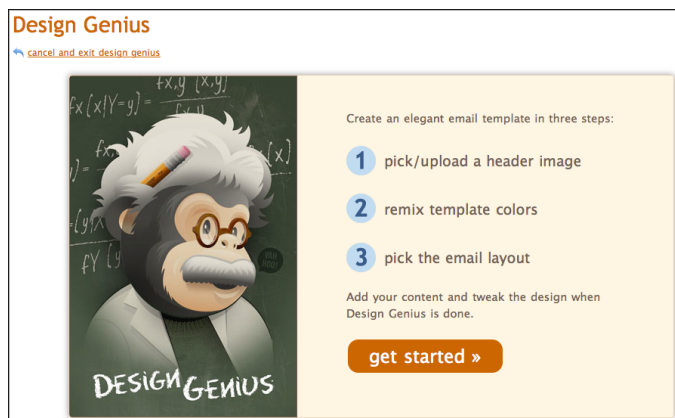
Design Genius

cancel and exit design genius

fx(x|Y=y) = fx,y (x,y)

fx

fY(y

(x)

DesignGenius

Create an elegant email template in three steps:

1 pick/upload a header image

2 remix template colors

3 pick the email layout

Add your content and tweak the design when Design Genius is done.

get started »